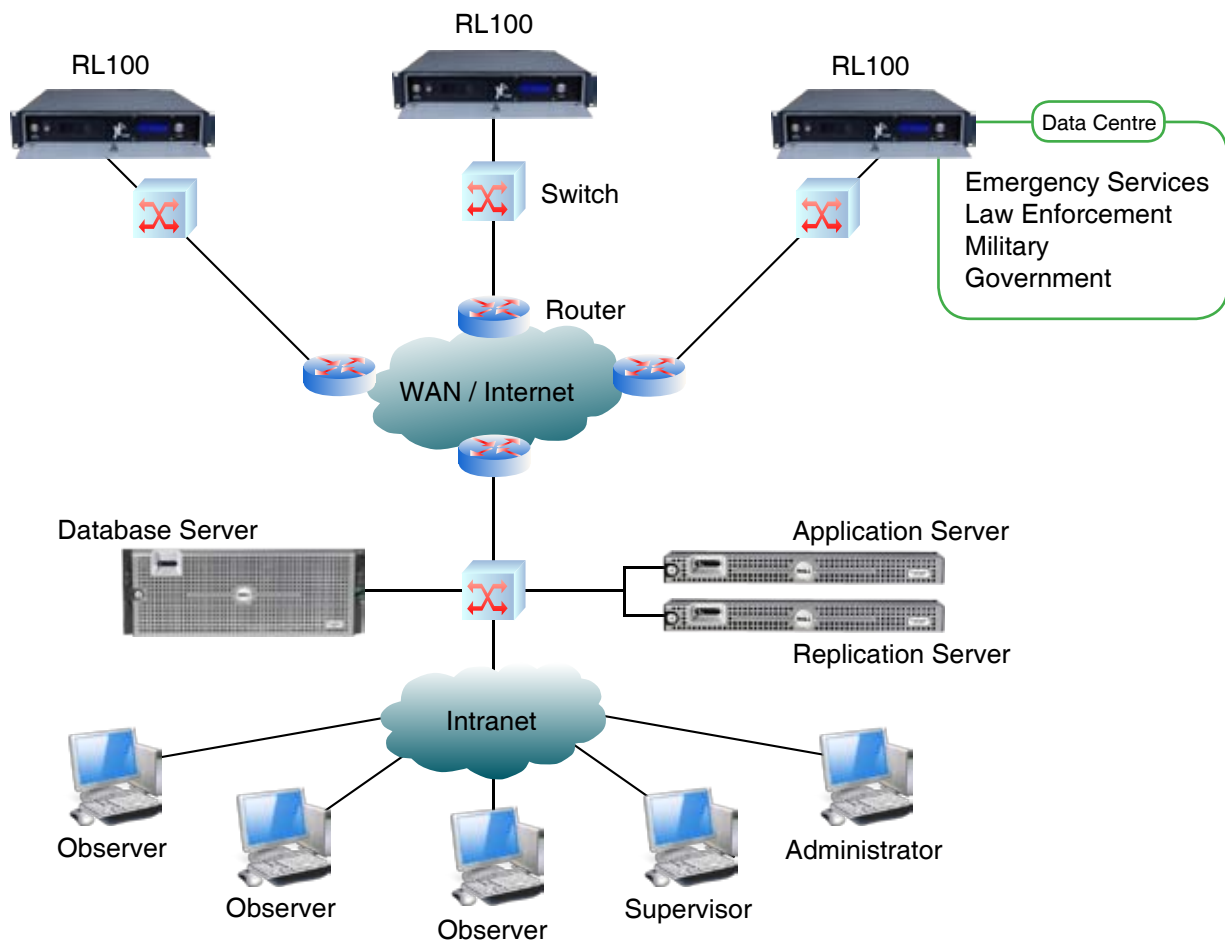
RL100

RL100

RL100

Data Centre

Emergency Services
Law Enforcement
Military
Government

Switch

Router

WAN / Internet

Database Server

Application Server

Replication Server

Intranet

Observer

Observer

Observer

Supervisor

Administrator